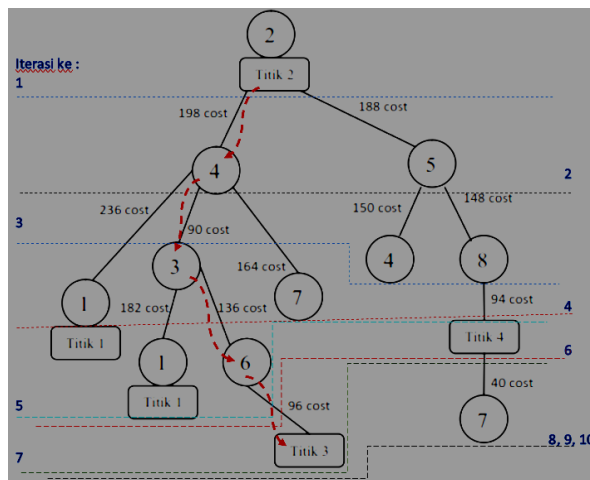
Iterasi ke :
1

2
Titik 2

198 cost
188 cost

4
5
2

3
236 cost
90 cost
150 cost
148 cost

3
164 cost
4
8

1
182 cost
136 cost
7
94 cost
4

Titik 1
Titik 4
6

1
6
40 cost

5
Titik 1
96 cost
7

7
Titik 3
8, 9, 10